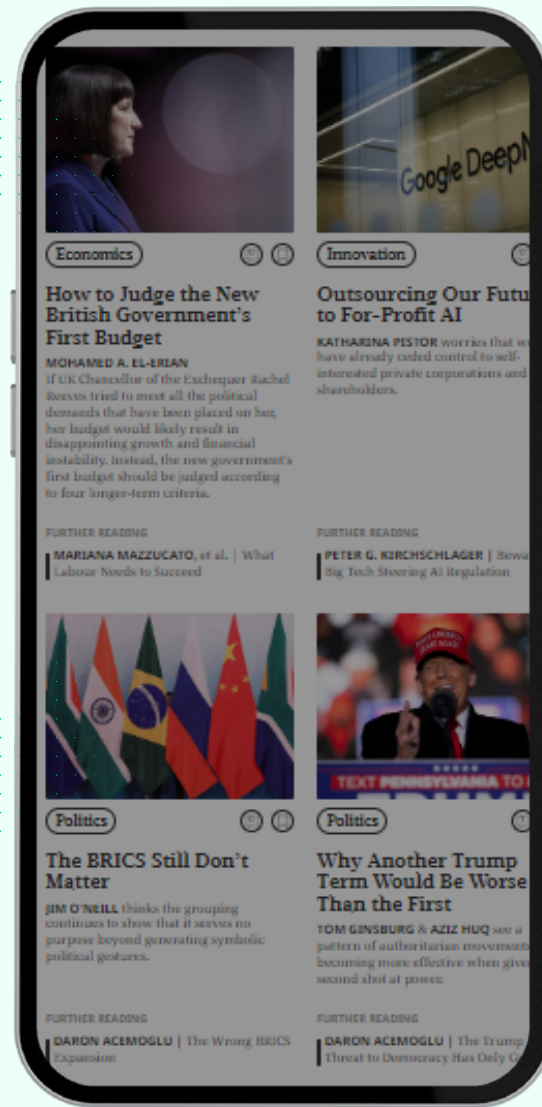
Google DeepM

Economics

How to Judge the New British Government's First Budget

MOHAMED A. EL-ERIAN If UK Chancellor of the Exchequer Rachel Reeves tried to meet all the political demands that have been placed on her, her budget would likely result in disappointing growth and financial instability. Instead, the new government's first budget should be judged according to four longer-term criteria.

FURTHER READING

MARIANA MAZZUCATO, et al. | What Labour Needs to Succeed

Innovation

Outsourcing Our Futu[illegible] to For-Profit AI

KATHARINA PISTOR worries that w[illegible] have already ceded control to self-interested private corporations and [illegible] shareholders.

FURTHER READING

PETER G. KIRCHSCHLAGER | Bewa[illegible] Big Tech Steering AI Regulation

Politics

The BRICS Still Don't Matter

JIM O'NEILL thinks the grouping continues to show that it serves no purpose beyond generating symbolic political gestures.

FURTHER READING

DARON ACEMOGLU | The Wrong BRICS Expansion

TEXT PENNSYLVANIA TO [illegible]

Politics

Why Another Trump Term Would Be Worse Than the First

TOM GINSBURG & AZIZ HUQ see a pattern of authoritarian movement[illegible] becoming more effective when give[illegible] second shot at power.

FURTHER READING

DARON ACEMOGLU | The Trump Threat to Democracy Has Only G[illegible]